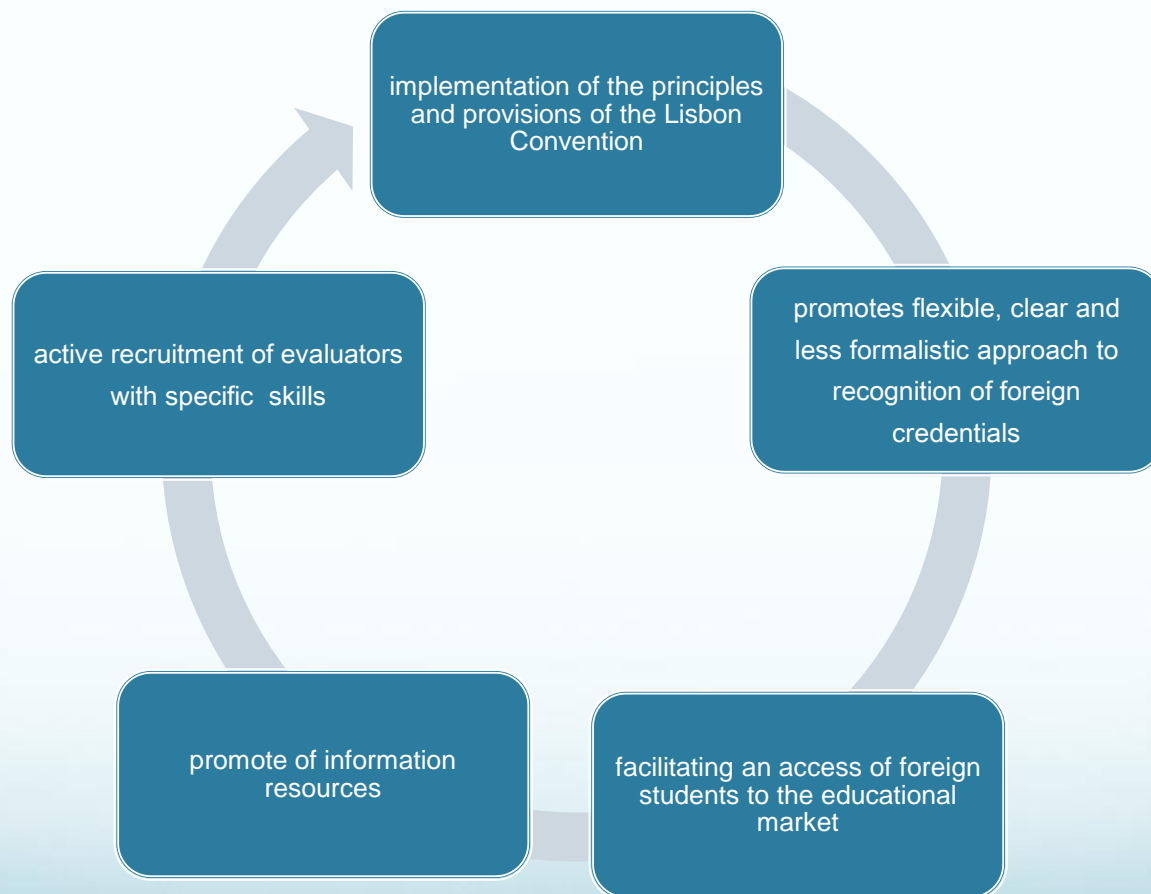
implementation of the principles and provisions of the Lisbon Convention

promotes flexible, clear and less formalistic approach to recognition of foreign credentials

facilitating an access of foreign students to the educational market

promote of information resources

active recruitment of evaluators with specific skills